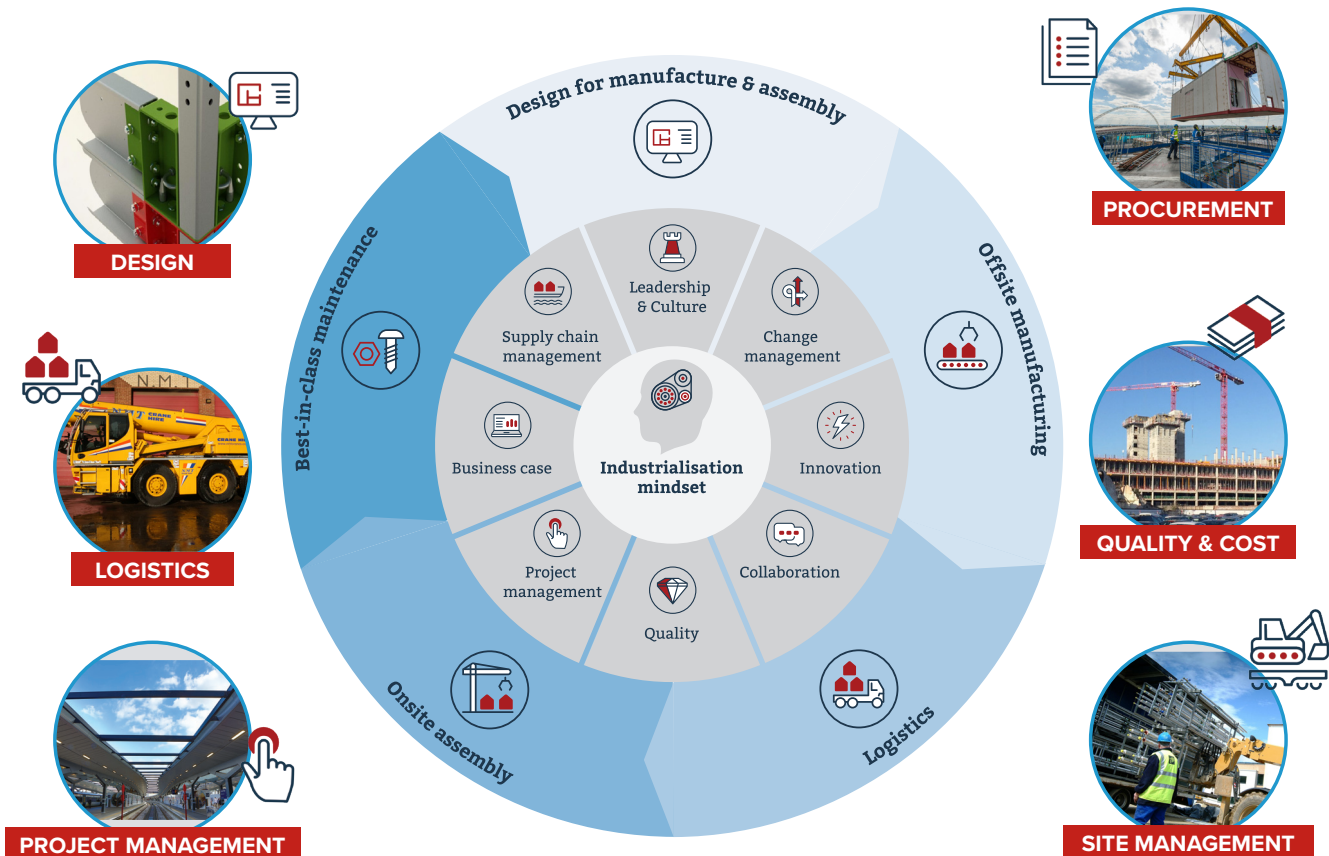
DESIGN

LOGISTICS

PROJECT MANAGEMENT

PROCUREMENT

QUALITY & COST

SITE MANAGEMENT

Design for manufacture & assembly

Offsite manufacturing

Logistics

Onsite assembly

Best-in-class maintenance

Leadership & Culture

Change management

Innovation

Collaboration

Quality

Project management

Business case

Supply chain management

Industrialisation mindset

N.M.T

CRANE HIRE